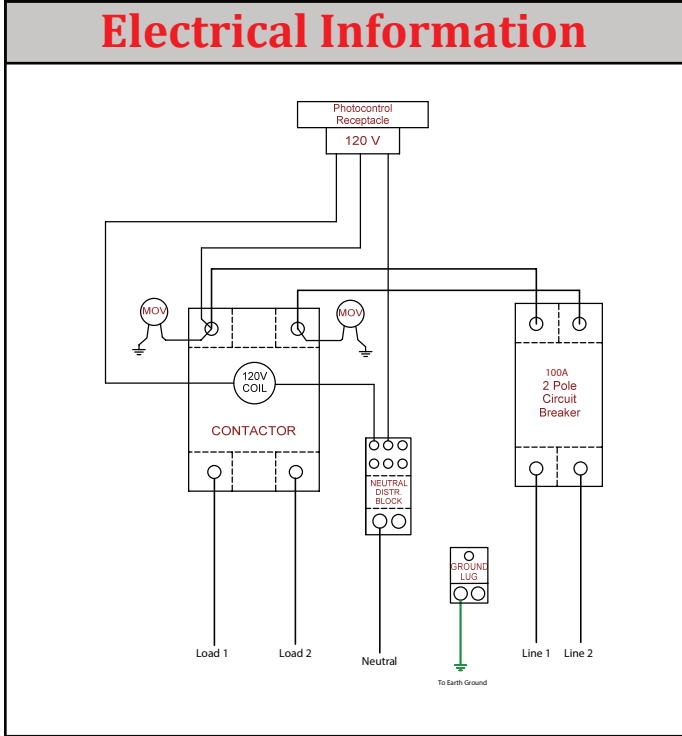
Electrical Information

Photocontrol Receptacle
120 V

MOV
MOV

120V COIL

CONTACTOR

100A
2 Pole
Circuit
Breaker

NEUTRAL DISTR. BLOCK

GROUND LUG

Load 1
Load 2
Neutral
To Earth Ground
Line 1
Line 2